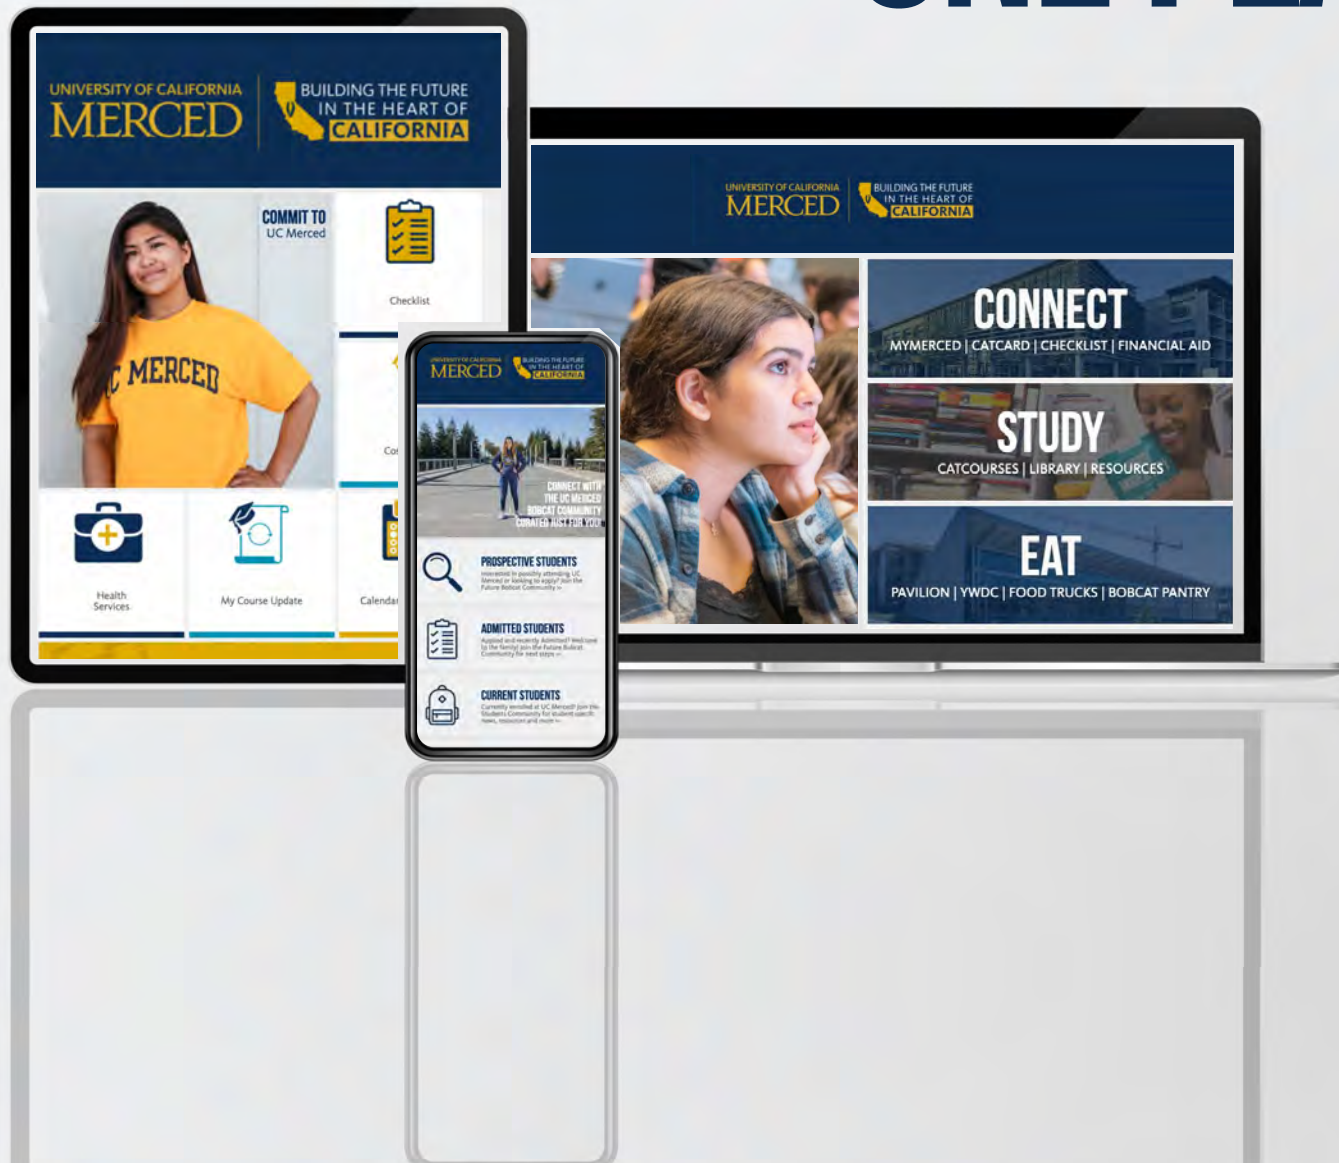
UNIVERSITY OF CALIFORNIA MERCED

BUILDING THE FUTURE IN THE HEART OF CALIFORNIA

COMMIT TO UC Merced

Checklist

C MERCED

Co

Health Services

My Course Update

Calendar

UNIVERSITY OF CALIFORNIA MERCED

BUILDING THE FUTURE IN THE HEART OF CALIFORNIA

CONNECT WITH THE UC MERCED BOBCAT COMMUNITY CURATED JUST FOR YOU!

PROSPECTIVE STUDENTS

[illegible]

ADMITTED STUDENTS

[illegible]

CURRENT STUDENTS

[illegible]

UNIVERSITY OF CALIFORNIA MERCED

BUILDING THE FUTURE IN THE HEART OF CALIFORNIA

CONNECT

MYMERCED | CATCARD | CHECKLIST | FINANCIAL AID

STUDY

CATCOURSES | LIBRARY | RESOURCES

EAT

PAVILION | YWDC | FOOD TRUCKS | BOBCAT PANTRY